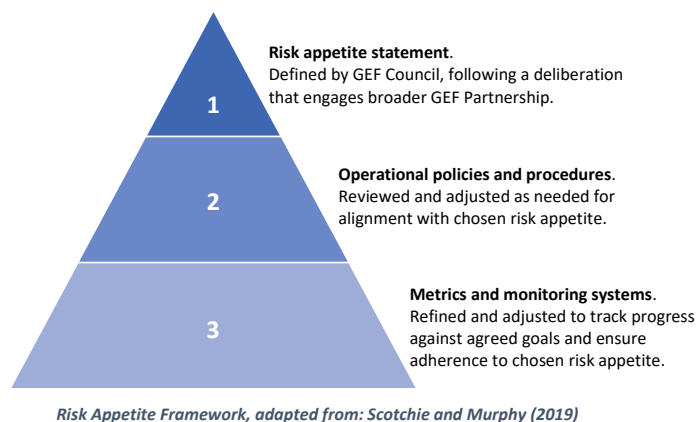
1

Risk appetite statement.
Defined by GEF Council, following a deliberation that engages broader GEF Partnership.

2

Operational policies and procedures.
Reviewed and adjusted as needed for alignment with chosen risk appetite.

3

Metrics and monitoring systems.
Refined and adjusted to track progress against agreed goals and ensure adherence to chosen risk appetite.

Risk Appetite Framework, adapted from: Scotchie and Murphy (2019)